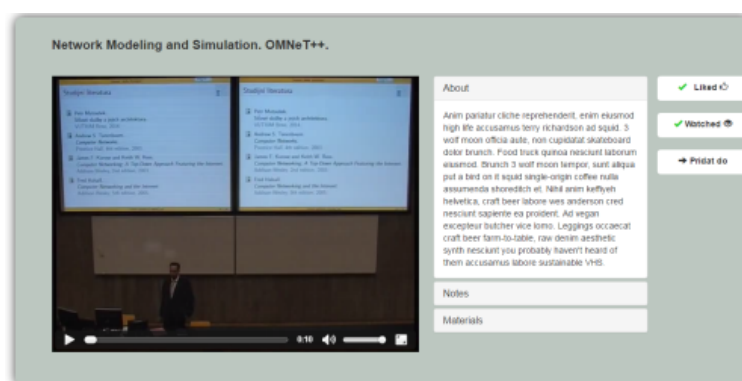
Network Modeling and Simulation. OMNeT++.

Studijní literatura

Studijní literatura

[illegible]

0:10

About

Anim pariatur cliche reprehenderit, enim eiusmod high life accusamus terry richardson ad squid. 3 wolf moon officia aute, non cupidatat skateboard dolor brunch. Food truck quinoa nesciunt laborum eiusmod. Brunch 3 wolf moon tempor, sunt aliqua put a bird on it squid single-origin coffee nulla assumenda shoreditch et. Nihil anim keffiyeh helvetica, craft beer labore wes anderson cred nesciunt sapiente ea proident. Ad vegan excepteur butcher vice lomo. Leggings occaecat craft beer farm-to-table, raw denim aesthetic synth nesciunt you probably haven't heard of them accusamus labore sustainable VHS.

Notes

Materials

✔ Liked

✔ Watched

➜ Přidat do